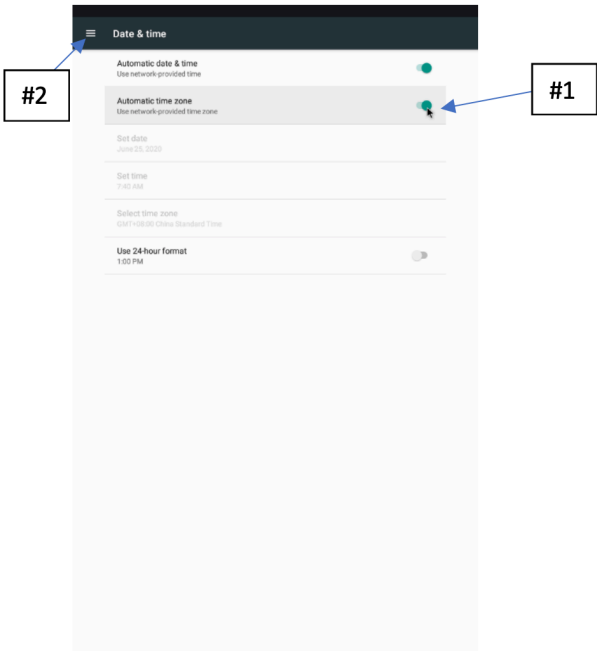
Date & time

#2

Automatic date & time
Use network-provided time

#1

Automatic time zone
Use network-provided time zone

Set date
June 29, 2020

Set time
7:40 AM

Select time zone
GMT+08:00 China Standard Time

Use 24-hour format
1:00 PM